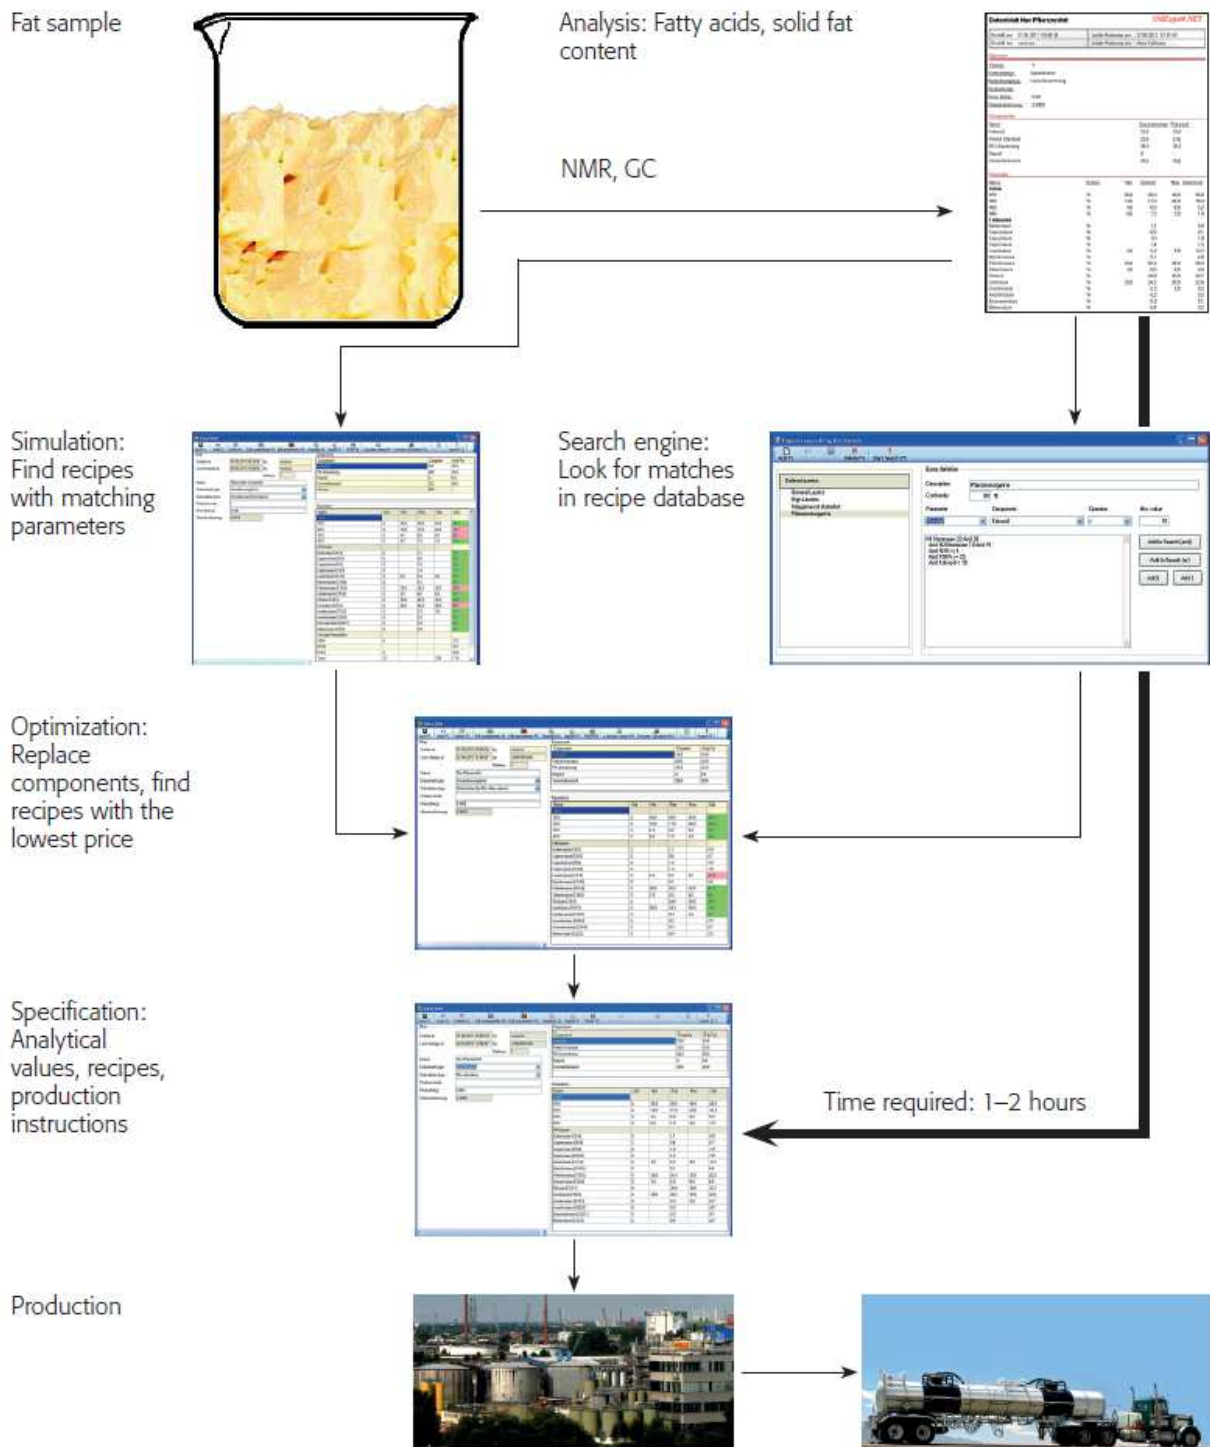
Fat sample

Analysis: Fatty acids, solid fat content

NMR, GC

Simulation: Find recipes with matching parameters

Search engine: Look for matches in recipe database

Optimization: Replace components, find recipes with the lowest price

Specification: Analytical values, recipes, production instructions

Time required: 1–2 hours

Production